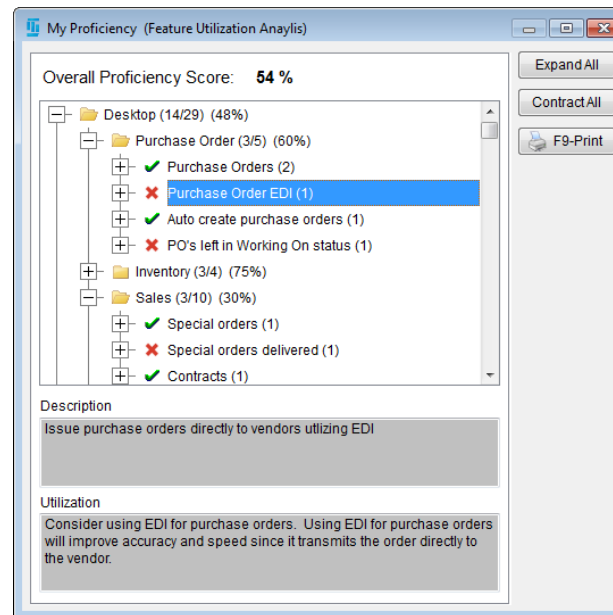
My Proficiency (Feature Utilization Anaylis)

Overall Proficiency Score: 54 %

Expand All

Contract All

F9-Print

Desktop (14/29) (48%)
Purchase Order (3/5) (60%)
Purchase Orders (2)
Purchase Order EDI (1)
Auto create purchase orders (1)
PO's left in Working On status (1)
Inventory (3/4) (75%)
Sales (3/10) (30%)
Special orders (1)
Special orders delivered (1)
Contracts (1)

Description

Issue purchase orders directly to vendors utlizing EDI

Utilization

Consider using EDI for purchase orders. Using EDI for purchase orders will improve accuracy and speed since it transmits the order directly to the vendor.